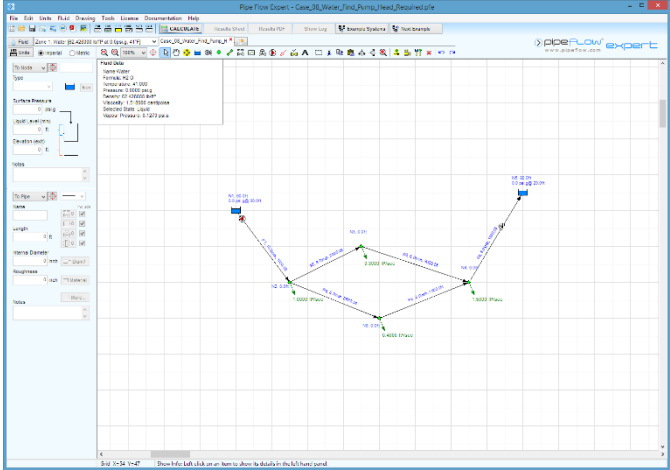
Pipe Flow Expert - Case_08_Water_Find_Pump_Head_Required.pfe

File Edit Units Fluid Drawing Tools License Documentation Help

CALCULATE Results Sheet Results PDF Show Log Example Systems Next Example

Fluid Zone 1: Water [62.420000 lb/ft³ at 0 psi.g, 41°F] Case_08_Water_Find_Pump_H...

Units Imperial Metric

pipeflow expert www.pipeflow.com

To Node

Type

Surface Pressure
0 psi.g

Liquid Level (Inm)
0 ft

Elevation (ext)
0 ft

Notes

To Pipe

Name

Length
0 ft

Internal Diameter
0 inch

Roughness
0 inch

Notes

Fluid Data
Name: Water
Formula: H2O
Temperature: 41.000
Pressure: 0.0000 psi.g
Density: 62.420000 lb/ft³
Viscosity: 1.5 centipoise
Selected State: Liquid
Vapour Pressure: 0.1273 psi.a

N1, 30 ft
0.0 psi.g @ 30 ft

N2, 0 ft

N3, 0 ft

N4, 0 ft

N5, 0 ft

N6, 20 ft
0.0 psi.g @ 20 ft

1.0000 ft³/sec

2.0000 ft³/sec

0.4000 ft³/sec

1.6000 ft³/sec

Grid X=34 Y=47 Show Info: left click on an item to show its details in the full ifrand panel